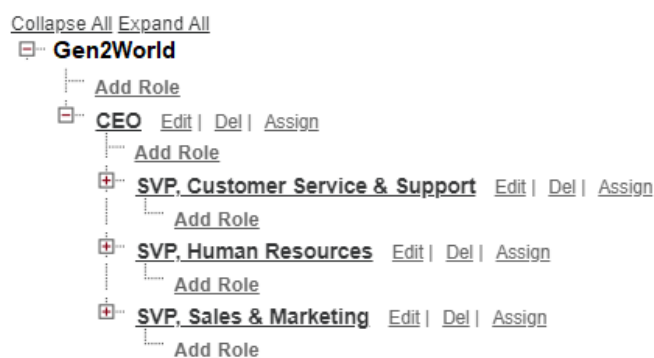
Collapse All Expand All
Gen2World
Add Role
CEO Edit | Del | Assign
Add Role
SVP, Customer Service & Support Edit | Del | Assign
Add Role
SVP, Human Resources Edit | Del | Assign
Add Role
SVP, Sales & Marketing Edit | Del | Assign
Add Role